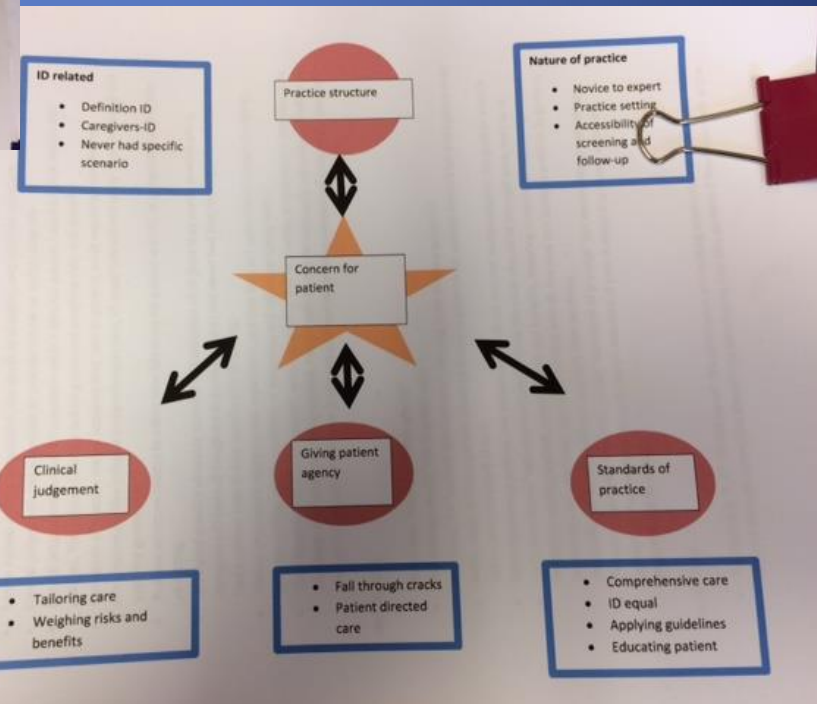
ID related

- Definition ID
- Caregivers-ID
- Never had specific scenario

Practice structure

Nature of practice

- Novice to expert
- Practice setting
- Accessibility of screening and follow-up

Concern for patient

Clinical judgement

Giving patient agency

Standards of practice

- Tailoring care
- Weighing risks and benefits

- Fall through cracks
- Patient directed care

- Comprehensive care
- ID equal
- Applying guidelines
- Educating patient